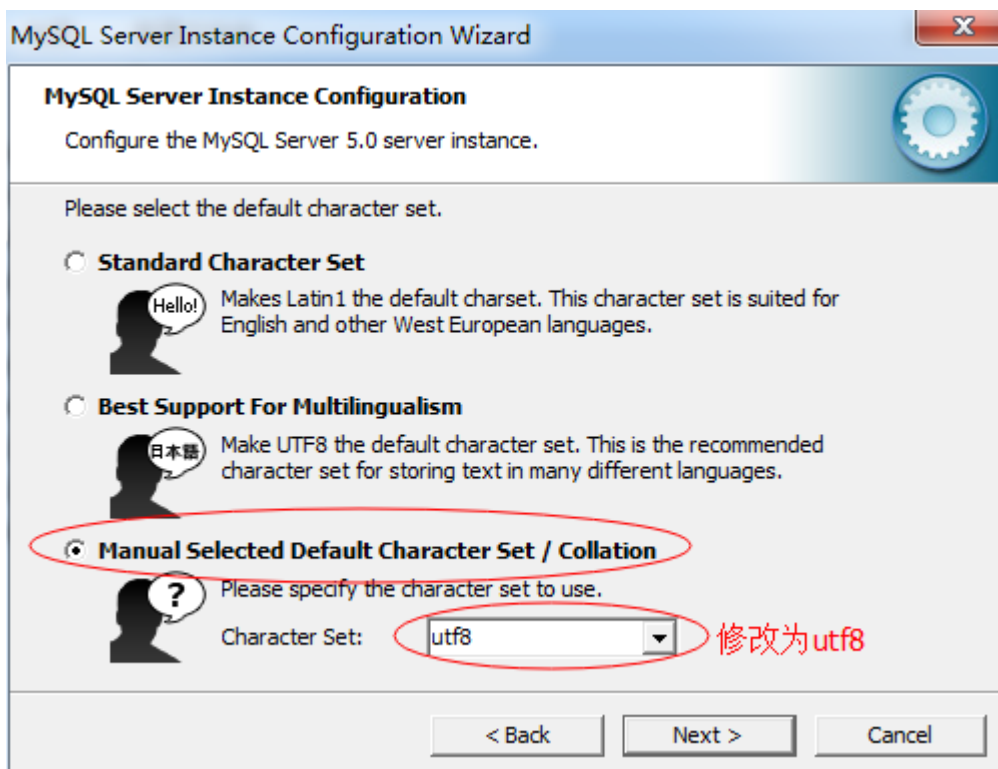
MySQL Server Instance Configuration Wizard

MySQL Server Instance Configuration

Configure the MySQL Server 5.0 server instance.

Please select the default character set.

Standard Character Set

Hello!

Makes Latin1 the default charset. This character set is suited for English and other West European languages.

Best Support For Multilingualism

日本語

Make UTF8 the default character set. This is the recommended character set for storing text in many different languages.

Manual Selected Default Character Set / Collation

?

Please specify the character set to use.

Character Set: utf8

修改为utf8

< Back

Next >

Cancel